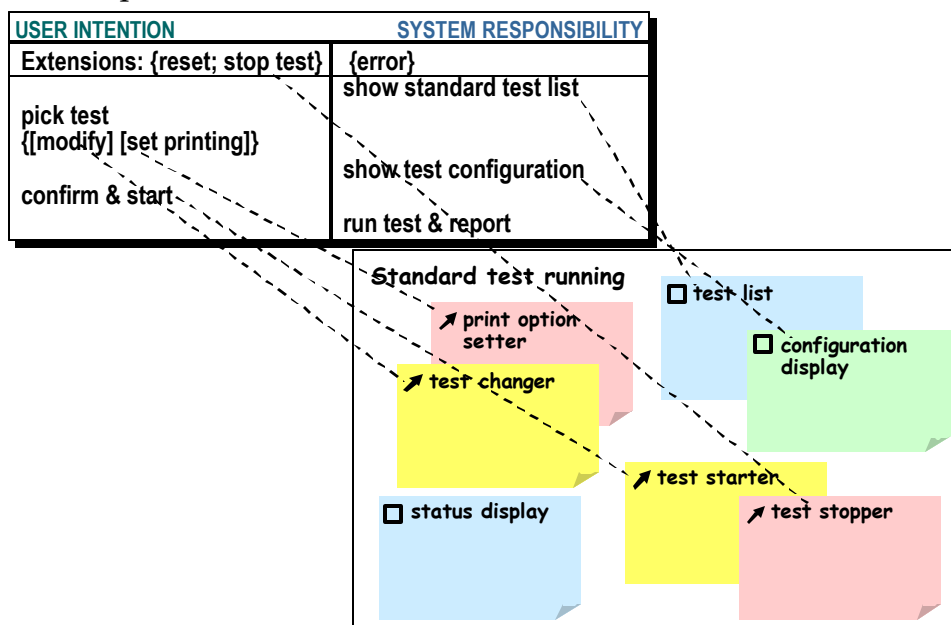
| USER INTENTION | SYSTEM RESPONSIBILITY |
|---|---|
| Extensions: {reset; stop test} | {error} |
| pick test {[modify] [set printing]} confirm & start | show standard test list show test configuration run test & report |

Standard test running

test list

print option setter

configuration display

test changer

test starter

status display

test stopper